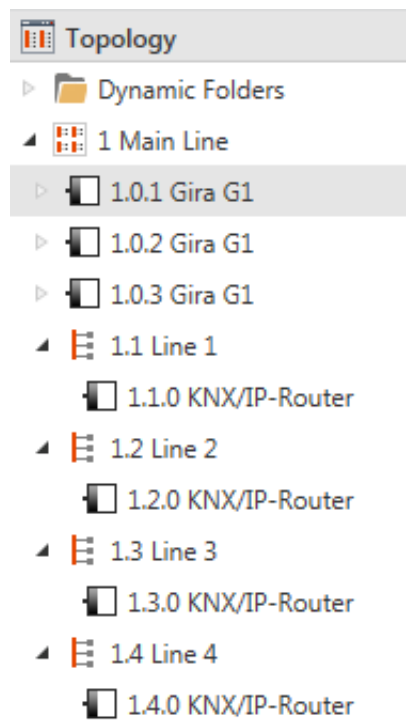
Topology
Dynamic Folders
1 Main Line
1.0.1 Gira G1
1.0.2 Gira G1
1.0.3 Gira G1
1.1 Line 1
1.1.0 KNX/IP-Router
1.2 Line 2
1.2.0 KNX/IP-Router
1.3 Line 3
1.3.0 KNX/IP-Router
1.4 Line 4
1.4.0 KNX/IP-Router